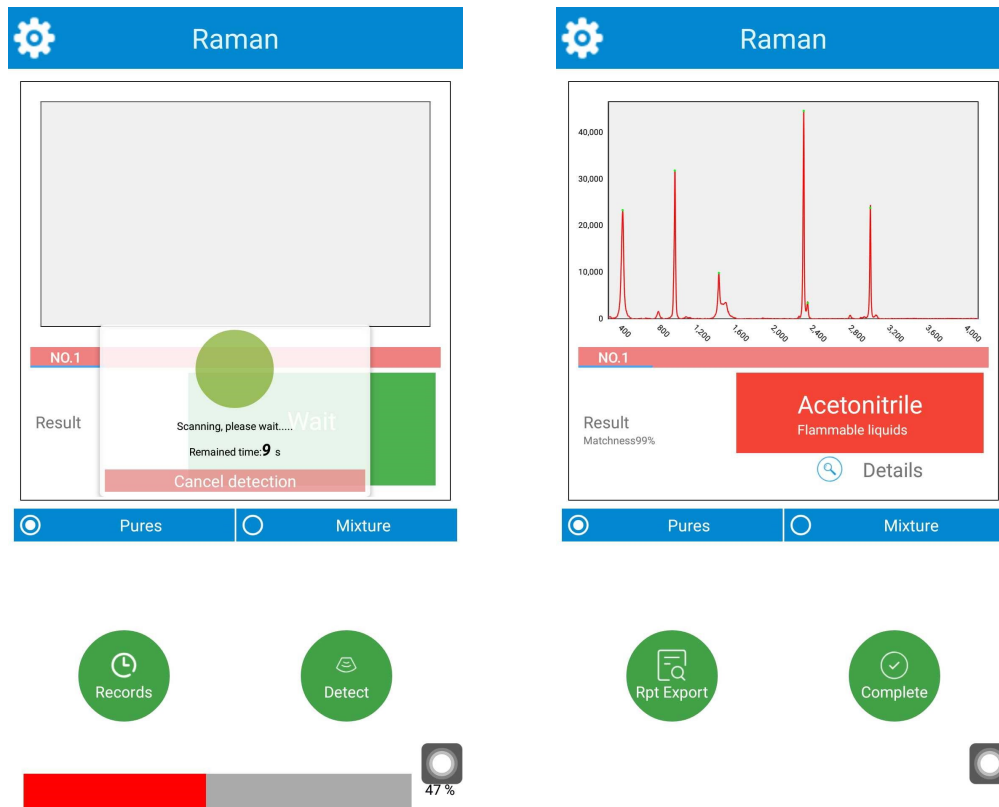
Raman

NO.1

Result

Wait

Scanning, please wait.....

Remained time:9 s

Cancel detection

Pures

Mixture

Records

Detect

47 %

Raman

40,000
30,000
20,000
10,000
0

400
800
1,200
1,600
2,000
2,400
2,800
3,200
3,600
4,000

NO.1

Result
Matchness99%

Acetonitrile
Flammable liquids

Details

Pures

Mixture

Rpt Export

Complete